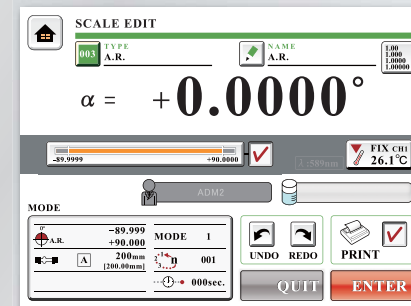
SCALE EDIT

003 TYPE A.R.

NAME A.R.

1.00
1.000
1.0000
1.00000

$\alpha$ = +0.0000°

-89.9999 +90.0000

FIX CH1
26.1°C

ADM2

MODE

A.R. -89.999 +90.000

A 200mm [200.00mm]

MODE 1

001

000sec.

UNDO REDO

PRINT

QUIT

ENTER